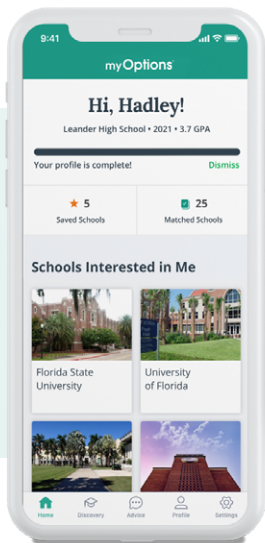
9:41

myOptions

Hi, Hadley!

Leander High School • 2021 • 3.7 GPA

Your profile is complete!

Dismiss

5
Saved Schools

25
Matched Schools

Schools Interested in Me

Florida State University

University of Florida

Home

Discovery

Advice

Profile

Settings